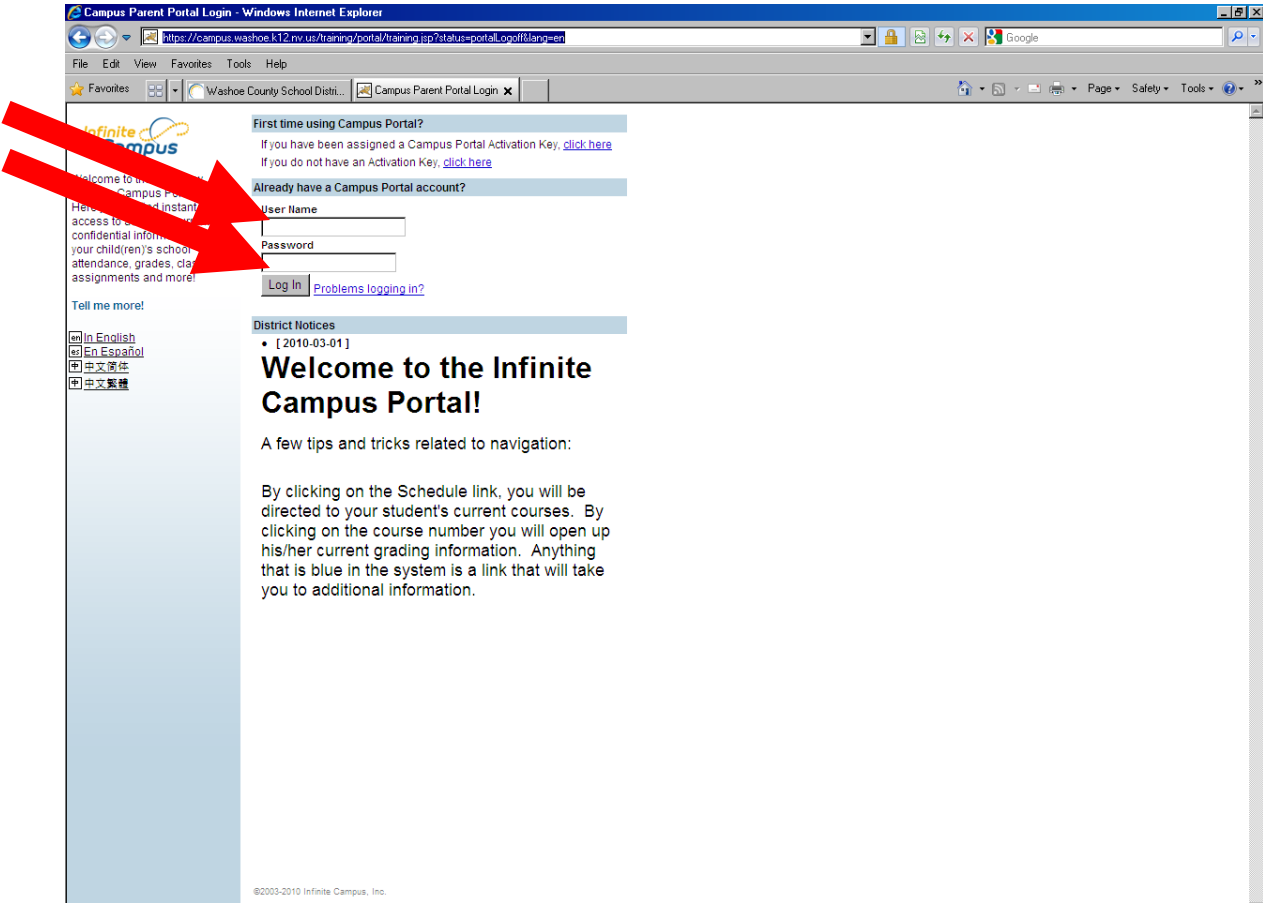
Campus Parent Portal Login - Windows Internet Explorer

https://campus.washoe.k12.nv.us/training/portal/training.jsp?status=portalLogoff&lang=en

Google

File Edit View Favorites Tools Help

Favorites

Washoe County School Distri...

Campus Parent Portal Login

Page ▾ Safety ▾ Tools ▾

Infinite Campus

Welcome to th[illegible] Campus Po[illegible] Here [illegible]d instant access to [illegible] confidential inform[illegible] your child(ren)'s school attendance, grades, cla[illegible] assignments and more!

Tell me more!

en In English
es En Español
中 中文简体
中 中文繁體

First time using Campus Portal?

If you have been assigned a Campus Portal Activation Key, click here

If you do not have an Activation Key, click here

Already have a Campus Portal account?

User Name

Password

Log In

Problems logging in?

District Notices

• [ 2010-03-01 ]

Welcome to the Infinite Campus Portal!

A few tips and tricks related to navigation:

By clicking on the Schedule link, you will be directed to your student's current courses. By clicking on the course number you will open up his/her current grading information. Anything that is blue in the system is a link that will take you to additional information.

©2003-2010 Infinite Campus, Inc.